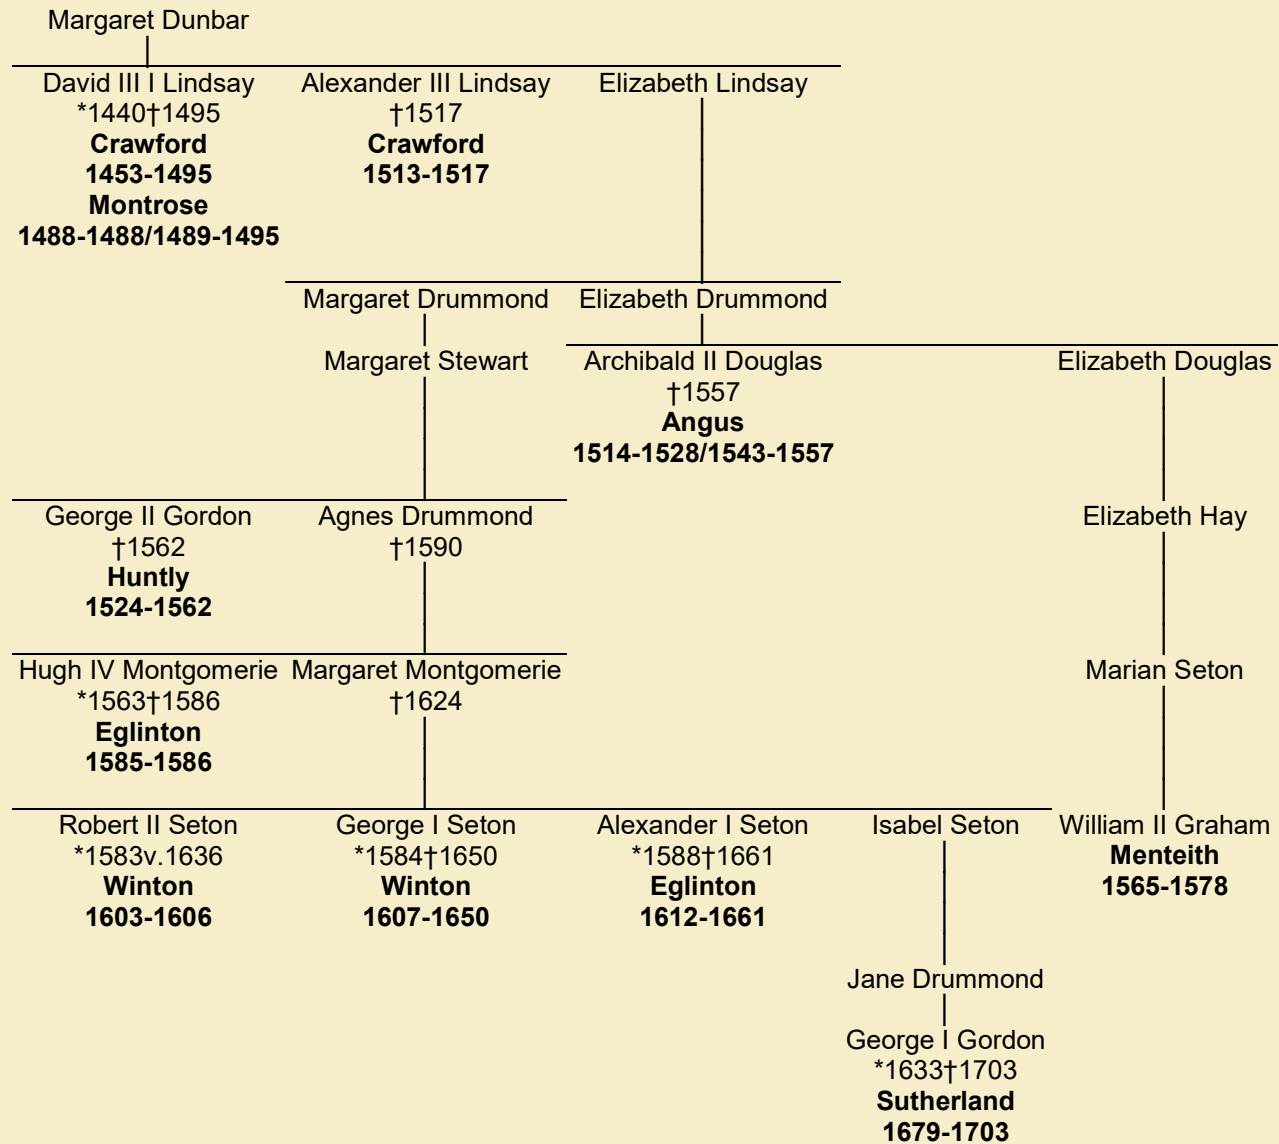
Margaret Dunbar

David III I Lindsay
*1440†1495
**Crawford**
**1453-1495**
**Montrose**
**1488-1488/1489-1495**

Alexander III Lindsay
†1517
**Crawford**
**1513-1517**

Elizabeth Lindsay

Margaret Drummond

Elizabeth Drummond

Margaret Stewart

Archibald II Douglas
†1557
**Angus**
**1514-1528/1543-1557**

Elizabeth Douglas

George II Gordon
†1562
**Huntly**
**1524-1562**

Agnes Drummond
†1590

Elizabeth Hay

Hugh IV Montgomerie
*1563†1586
**Eglinton**
**1585-1586**

Margaret Montgomerie
†1624

Marian Seton

Robert II Seton
*1583v.1636
**Winton**
**1603-1606**

George I Seton
*1584†1650
**Winton**
**1607-1650**

Alexander I Seton
*1588†1661
**Eglinton**
**1612-1661**

Isabel Seton

William II Graham
**Menteith**
**1565-1578**

Jane Drummond

George I Gordon
*1633†1703
**Sutherland**
**1679-1703**